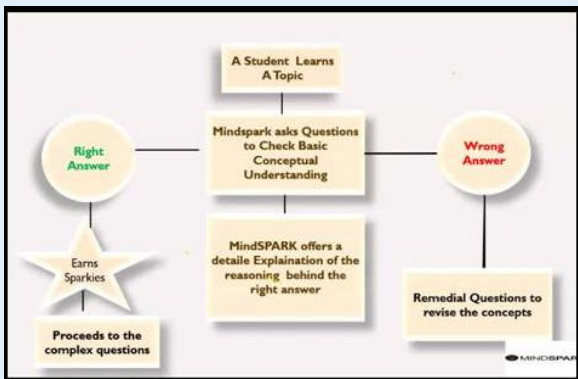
A Student Learns A Topic

Right Answer

Mindspark asks Questions to Check Basic Conceptual Understanding

Wrong Answer

Earns Sparkies

MindSPARK offers a detaile Explaination of the reasoning behind the right answer

Proceeds to the complex questions

Remedial Questions to revise the concepts

MINDSPAR